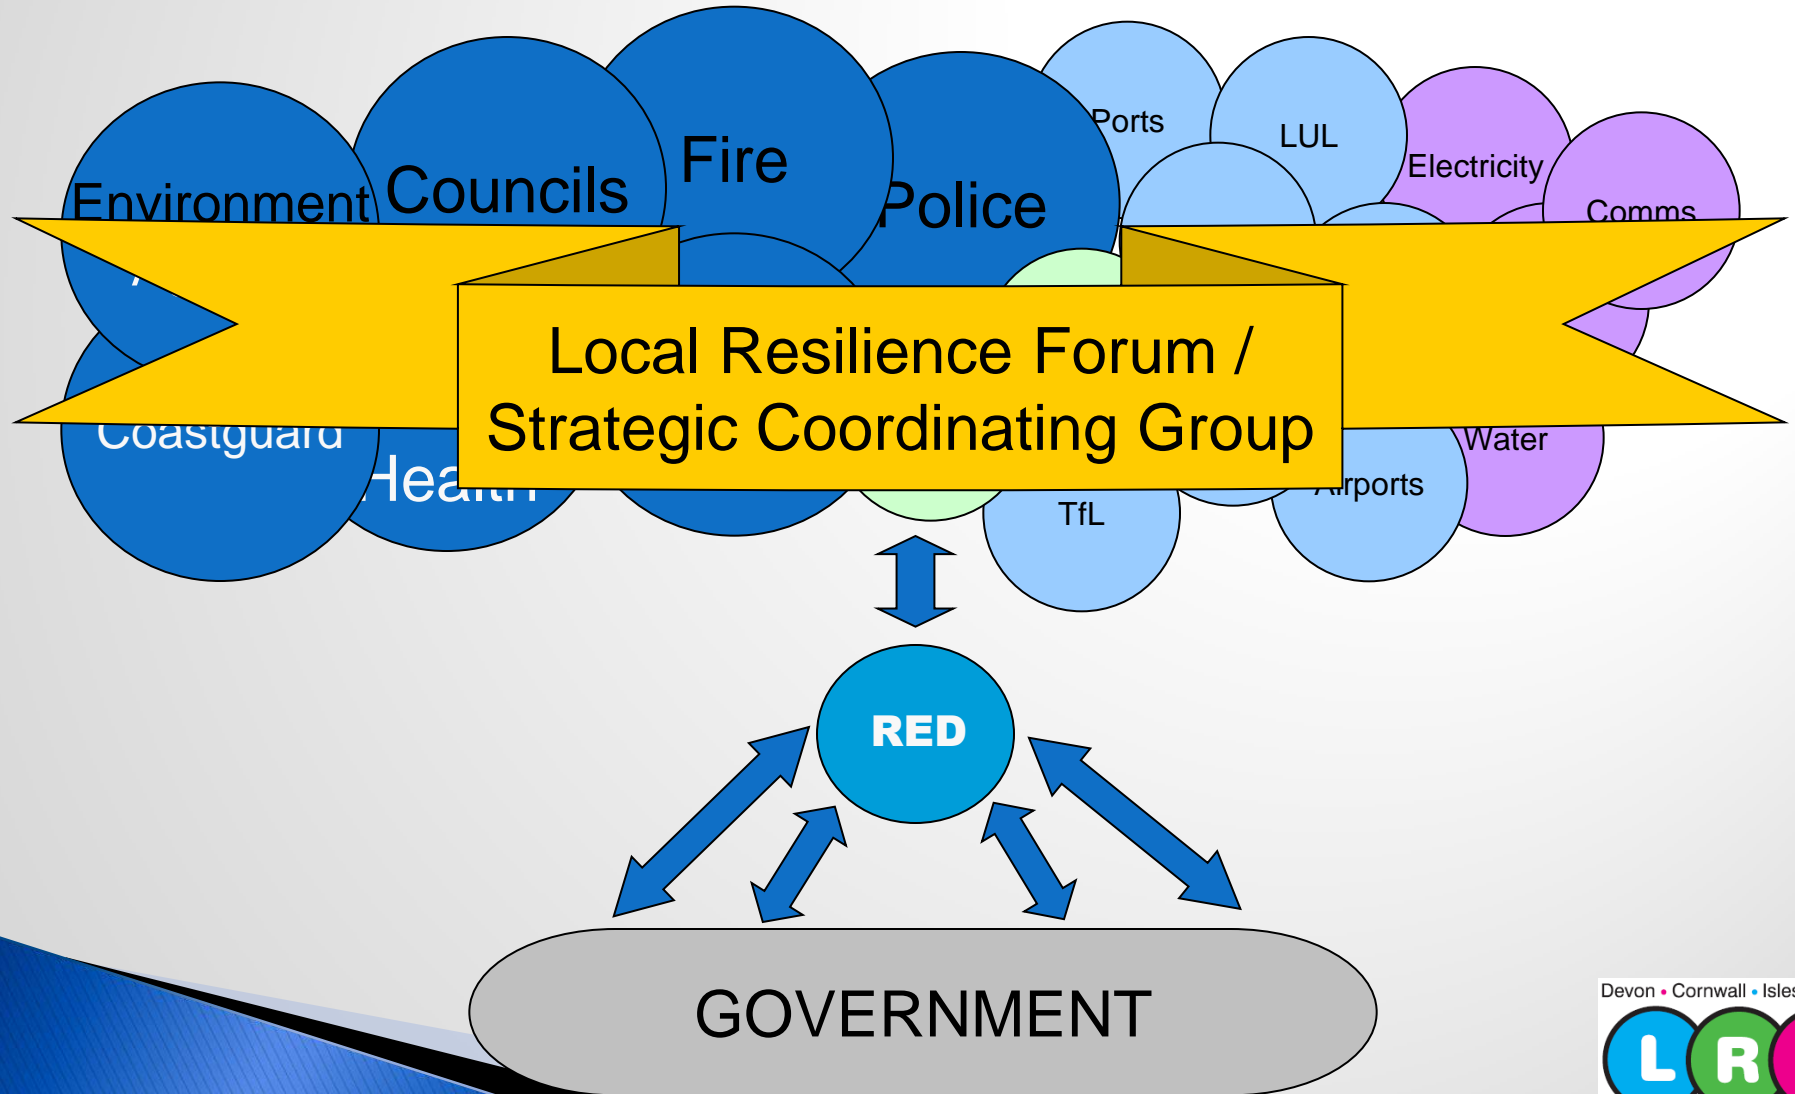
Environment

Councils

Fire

Police

Ports

LUL

Electricity

Comms

Local Resilience Forum / Strategic Coordinating Group

Coastguard

Health

TfL

Airports

Water

RED

GOVERNMENT

Devon • Cornwall • Isles

L R